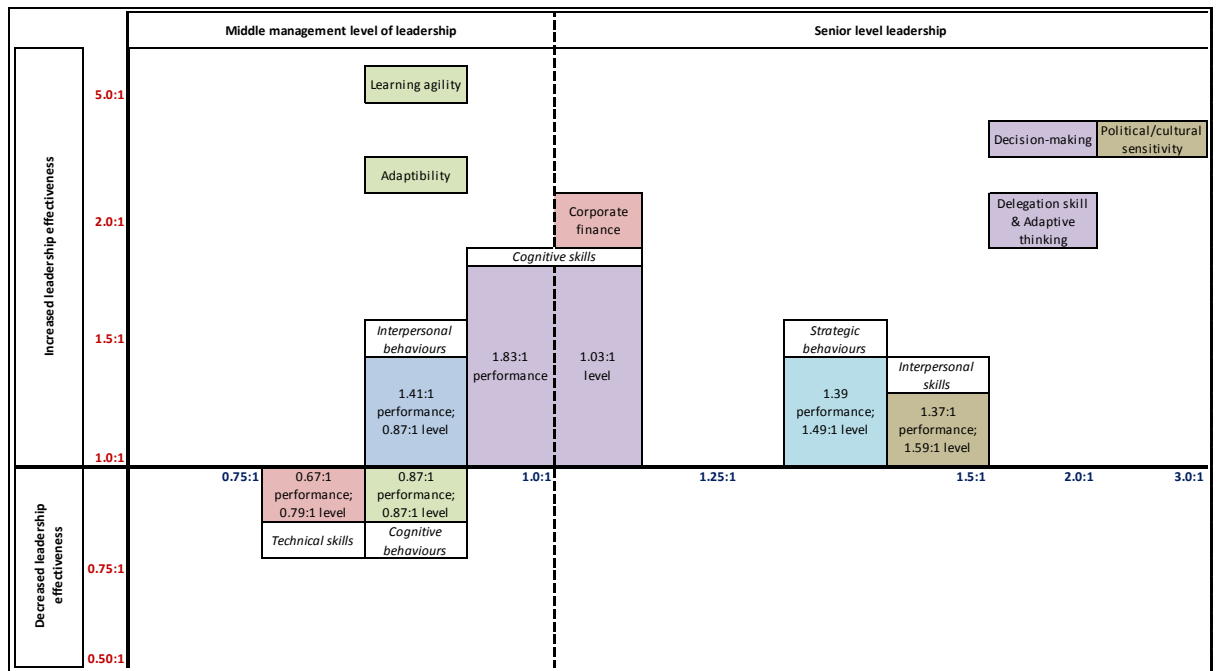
Middle management level of leadership

Senior level leadership

Increased leadership effectiveness

5.0:1

2.0:1

1.5:1

1.0:1

Learning agility

Adaptibility

Decision-making

Political/cultural sensitivity

Corporate finance

Delegation skill & Adaptive thinking

Cognitive skills

Interpersonal behaviours

1.41:1 performance; 0.87:1 level

1.83:1 performance

1.03:1 level

Strategic behaviours

1.39 performance; 1.49:1 level

Interpersonal skills

1.37:1 performance; 1.59:1 level

0.75:1

1.0:1

1.25:1

1.5:1

2.0:1

3.0:1

Decreased leadership effectiveness

0.75:1

0.50:1

0.67:1 performance; 0.79:1 level

Technical skills

0.87:1 performance; 0.87:1 level

Cognitive behaviours